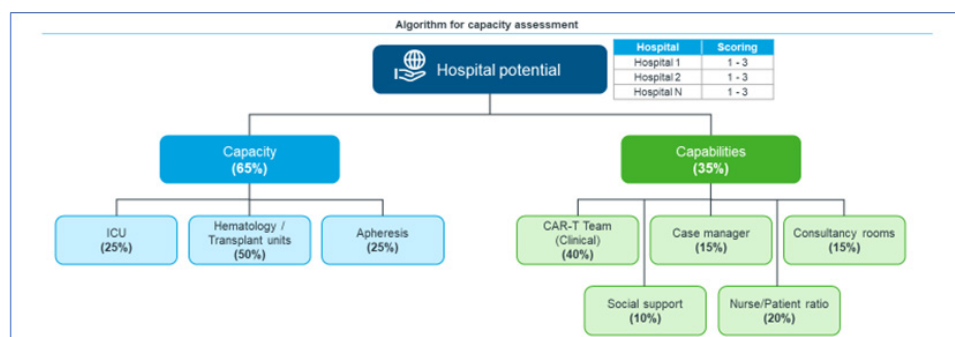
Algorithm for capacity assessment

Hospital potential

| Hospital | Scoring |
|---|---|
| Hospital 1 | 1 - 3 |
| Hospital 2 | 1 - 3 |
| Hospital N | 1 - 3 |

Capacity
(65%)

Capabilities
(35%)

ICU
(25%)

Hematology / Transplant units
(50%)

Apheresis
(25%)

CAR-T Team (Clinical)
(40%)

Case manager
(15%)

Consultancy rooms
(15%)

Social support
(10%)

Nurse/Patient ratio
(20%)